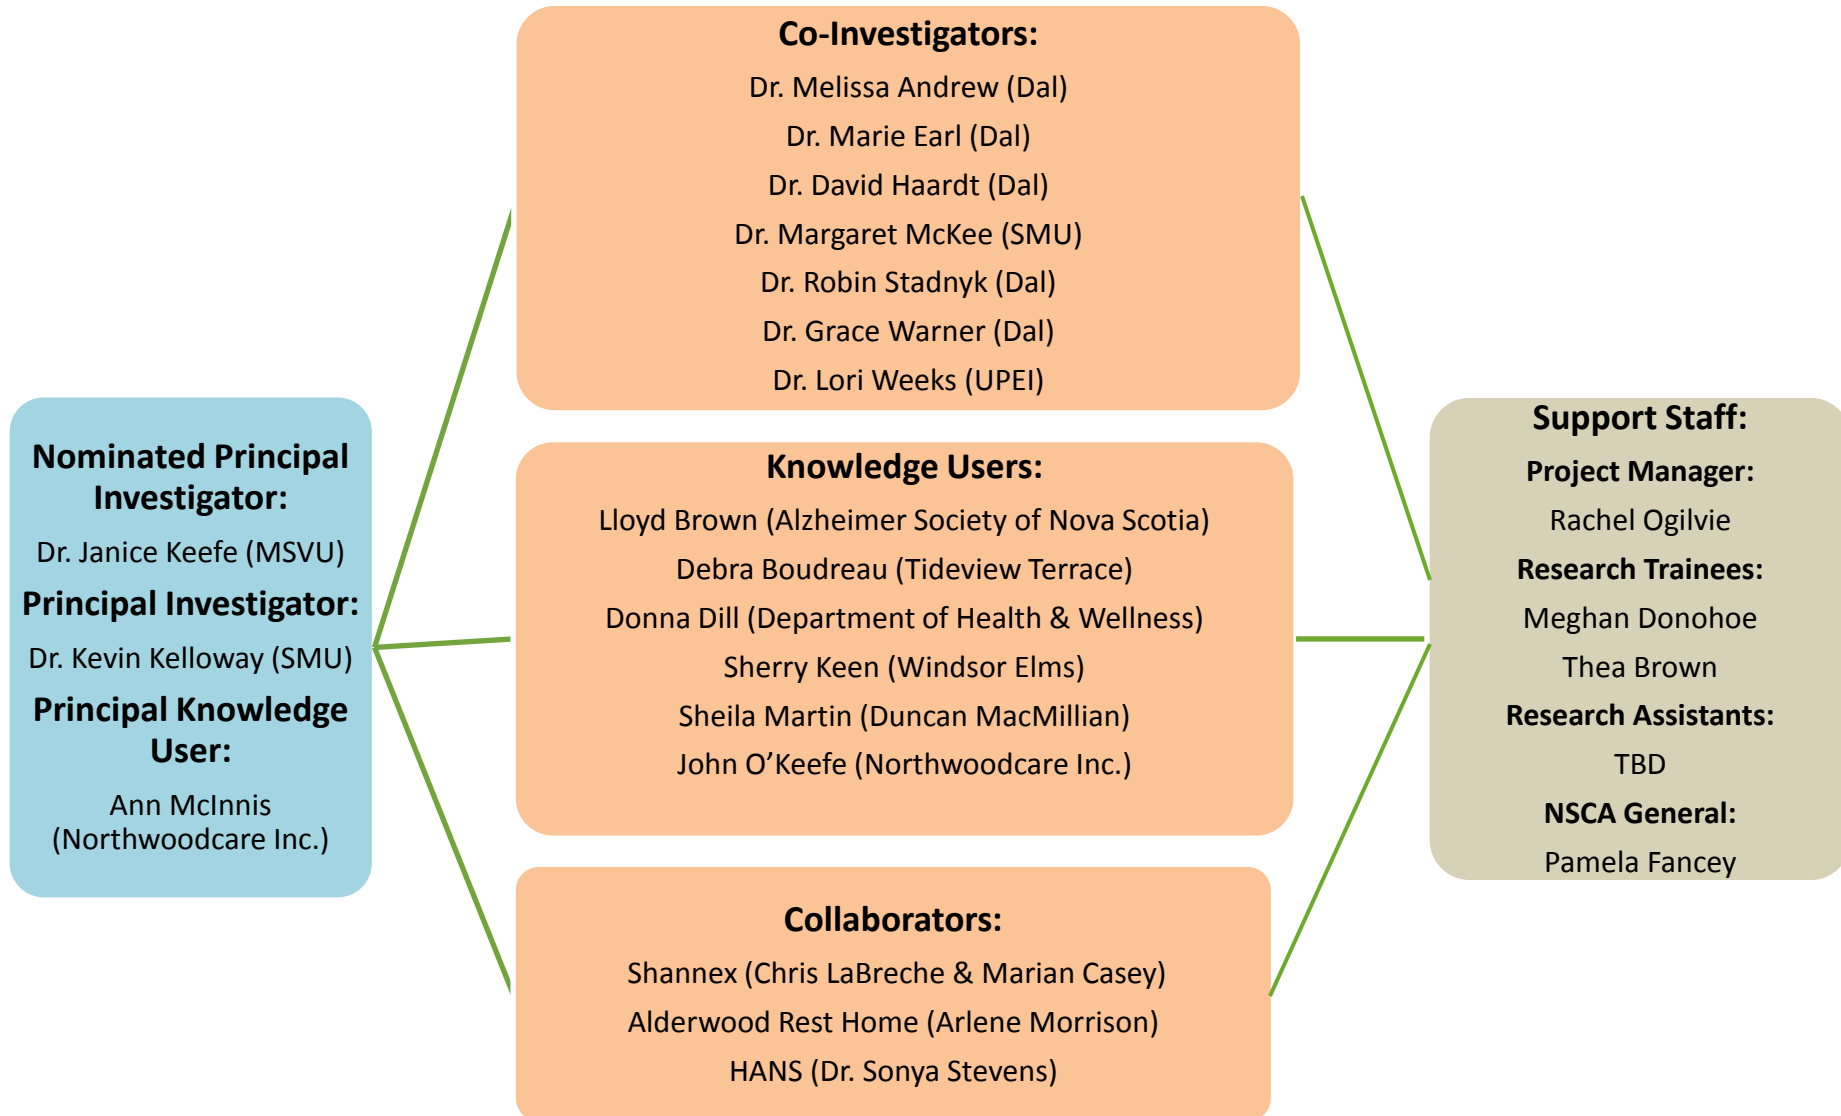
Nominated Principal Investigator:
Dr. Janice Keefe (MSVU)
Principal Investigator:
Dr. Kevin Kelloway (SMU)
Principal Knowledge User:
Ann McInnis (Northwoodcare Inc.)

Co-Investigators:
Dr. Melissa Andrew (Dal)
Dr. Marie Earl (Dal)
Dr. David Haardt (Dal)
Dr. Margaret McKee (SMU)
Dr. Robin Stadnyk (Dal)
Dr. Grace Warner (Dal)
Dr. Lori Weeks (UPEI)

Knowledge Users:
Lloyd Brown (Alzheimer Society of Nova Scotia)
Debra Boudreau (Tideview Terrace)
Donna Dill (Department of Health & Wellness)
Sherry Keen (Windsor Elms)
Sheila Martin (Duncan MacMillian)
John O'Keefe (Northwoodcare Inc.)

Collaborators:
Shannex (Chris LaBreche & Marian Casey)
Alderwood Rest Home (Arlene Morrison)
HANS (Dr. Sonya Stevens)

Support Staff:
Project Manager:
Rachel Ogilvie
Research Trainees:
Meghan Donohoe
Thea Brown
Research Assistants:
TBD
NSCA General:
Pamela Fancey